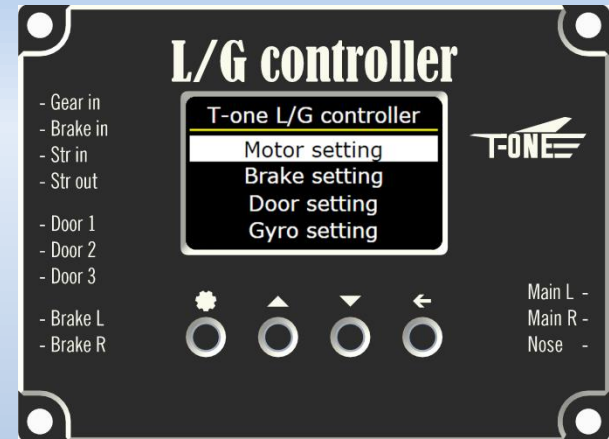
L/G controller

- Gear in
- Brake in
- Str in
- Str out

- Door 1
- Door 2
- Door 3

- Brake L
- Brake R

T-one L/G controller

Motor setting
Brake setting
Door setting
Gyro setting

T-ONE

Main L -
Main R -
Nose -